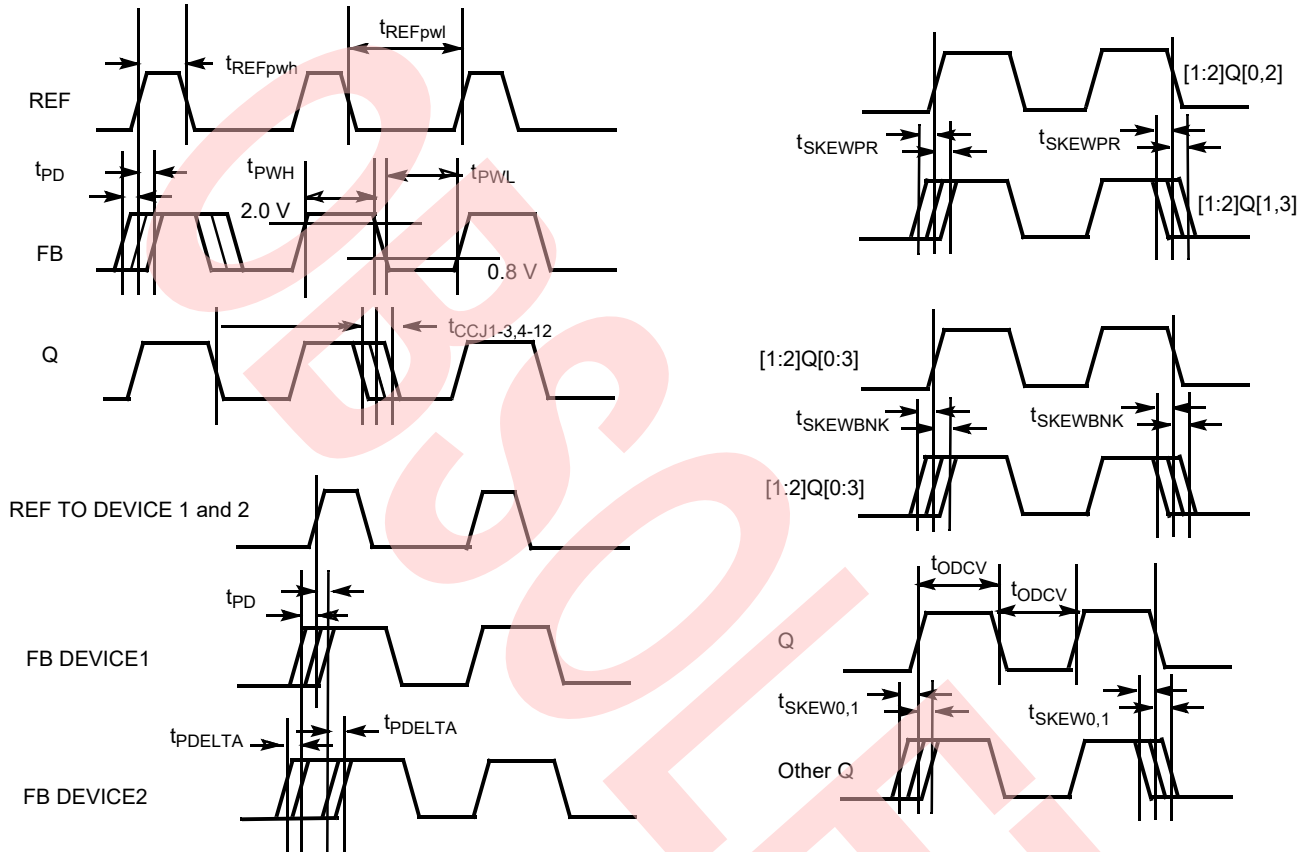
$t_{REFpwl}$

$t_{REFpwh}$

REF

$t_{PD}$

$t_{PWH}$

$t_{PWL}$

2.0 V

FB

0.8 V

$t_{CCJ1\text{-}3,4\text{-}12}$

Q

REF TO DEVICE 1 and 2

$t_{PD}$

FB DEVICE1

$t_{PDELTA}$

$t_{PDELTA}$

FB DEVICE2

[1:2]Q[0,2]

$t_{SKEWPR}$

$t_{SKEWPR}$

[1:2]Q[1,3]

[1:2]Q[0:3]

$t_{SKEWBNK}$

$t_{SKEWBNK}$

[1:2]Q[0:3]

$t_{ODCV}$

$t_{ODCV}$

Q

$t_{SKEW0,1}$

$t_{SKEW0,1}$

Other Q

OBSOLETE